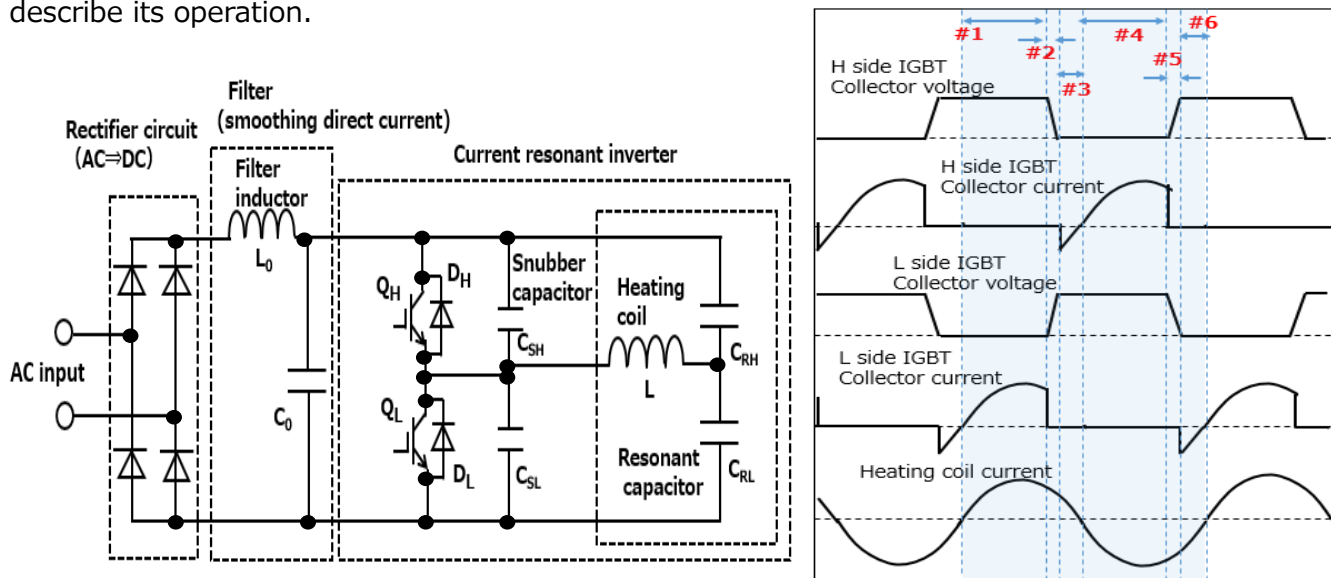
describe its operation.

Rectifier circuit (AC⇒DC)

Filter (smoothing direct current)

Filter inductor

$L_0$

$C_0$

AC input

Current resonant inverter

$Q_H$

$D_H$

$Q_L$

$D_L$

Snubber capacitor

$C_{SH}$

$C_{SL}$

Heating coil

L

$C_{RH}$

$C_{RL}$

Resonant capacitor

#1

#2

#3

#4

#5

#6

H side IGBT Collector voltage

H side IGBT Collector current

L side IGBT Collector voltage

L side IGBT Collector current

Heating coil current